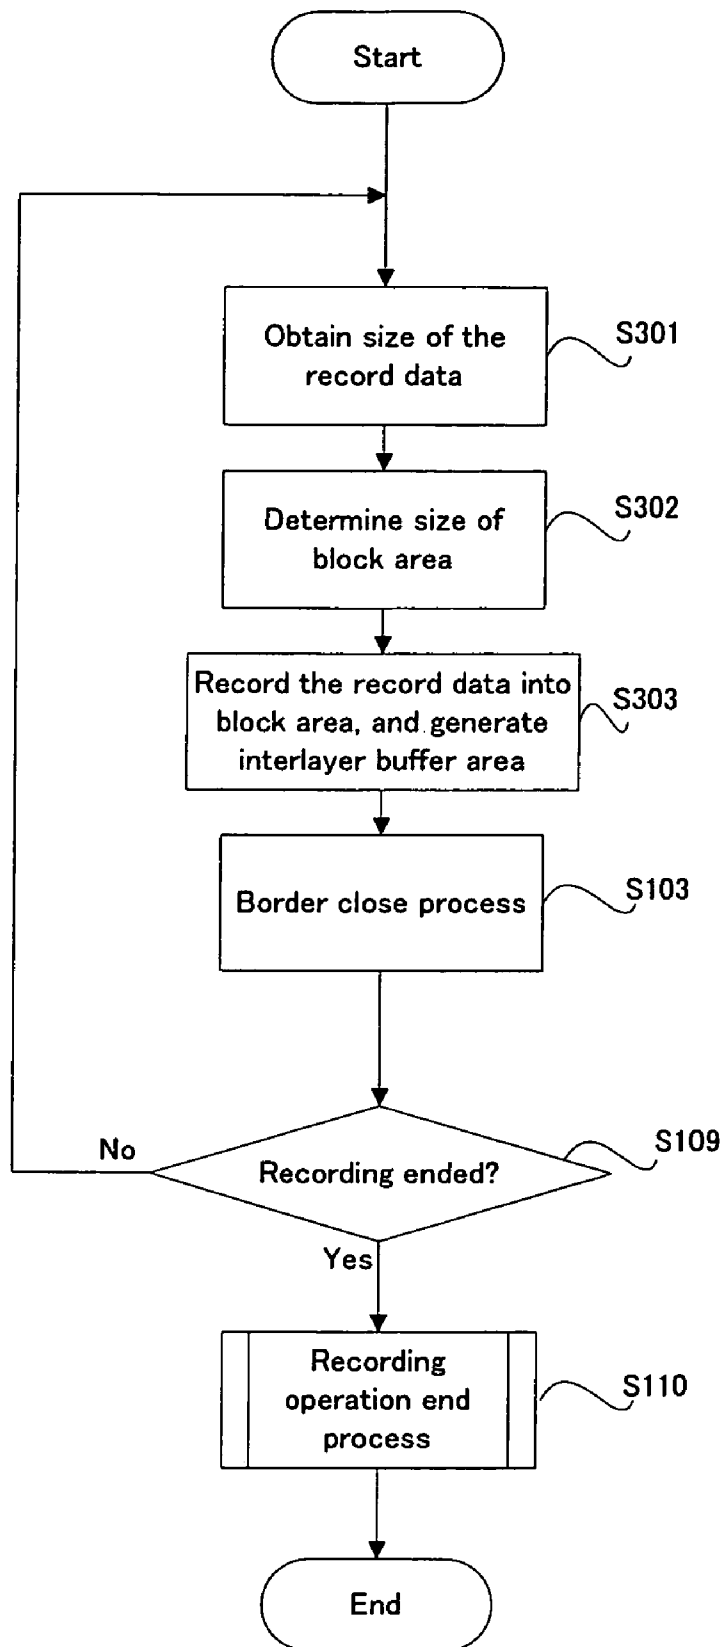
Start

Obtain size of the record data

S301

Determine size of block area

S302

Record the record data into block area, and generate interlayer buffer area

S303

Border close process

S103

No

Recording ended?

S109

Yes

Recording operation end process

S110

End